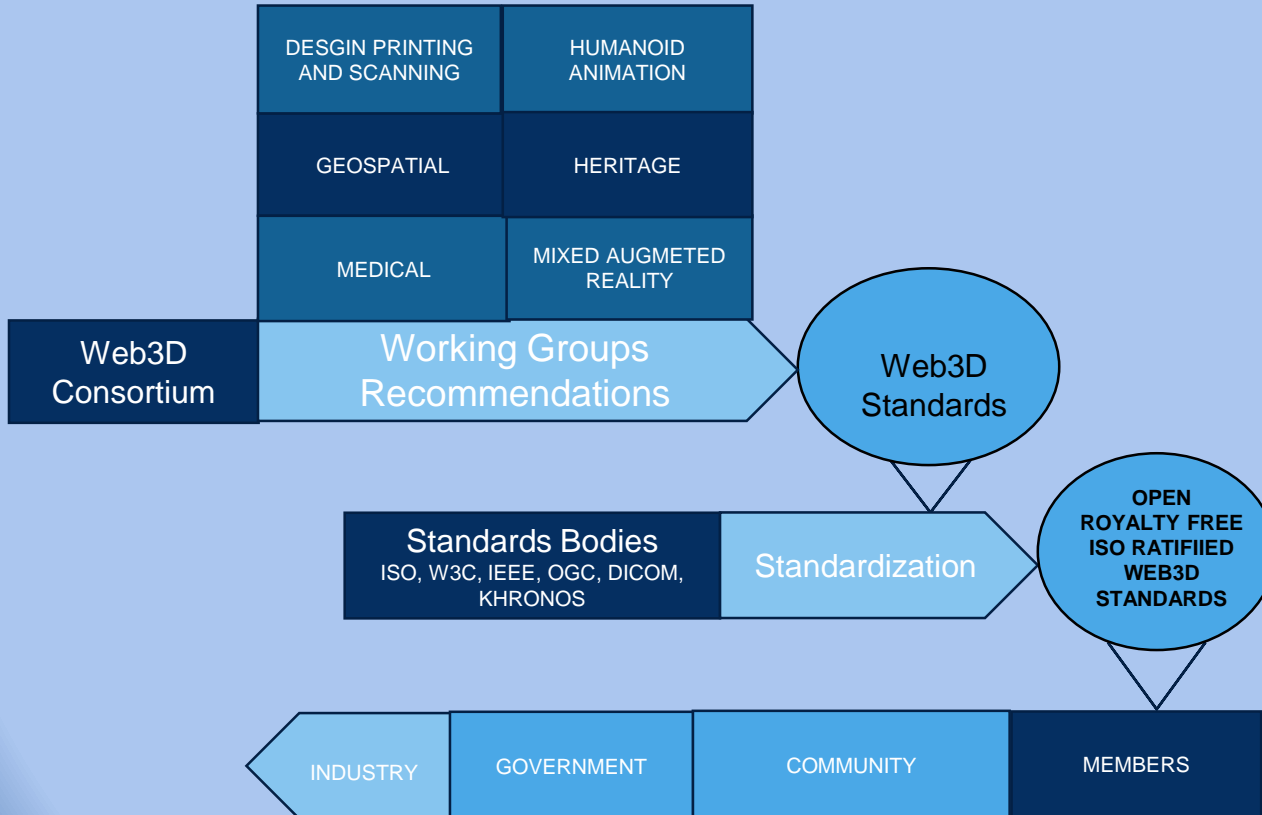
DESGIN PRINTING AND SCANNING

HUMANOID ANIMATION

GEOSPATIAL

HERITAGE

MEDICAL

MIXED AUGMETED REALITY

Web3D Consortium

Working Groups Recommendations

Web3D Standards

Standards Bodies
ISO, W3C, IEEE, OGC, DICOM, KHRONOS

Standardization

OPEN ROYALTY FREE ISO RATIFIIED WEB3D STANDARDS

INDUSTRY

GOVERNMENT

COMMUNITY

MEMBERS